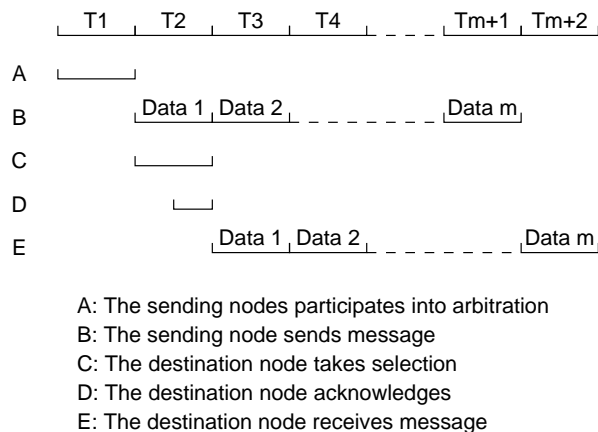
T1 T2 T3 T4 Tm+1 Tm+2

A

B Data 1 Data 2 Data m

C

D

E Data 1 Data 2 Data m

A: The sending nodes participates into arbitration
B: The sending node sends message
C: The destination node takes selection
D: The destination node acknowledges
E: The destination node receives message